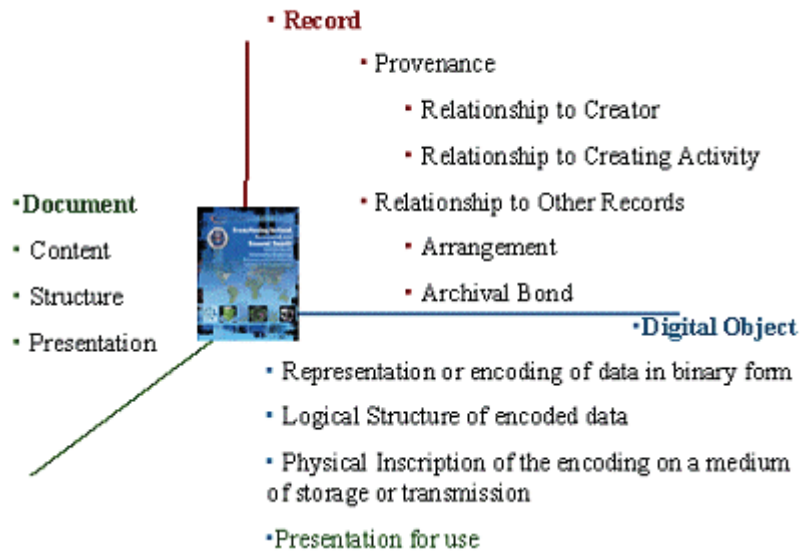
• Record

• Provenance

• Relationship to Creator

• Relationship to Creating Activity

• Relationship to Other Records

• Arrangement

• Archival Bond

•Document

• Content

• Structure

• Presentation

•Digital Object

• Representation or encoding of data in binary form

• Logical Structure of encoded data

• Physical Inscription of the encoding on a medium of storage or transmission

•Presentation for use